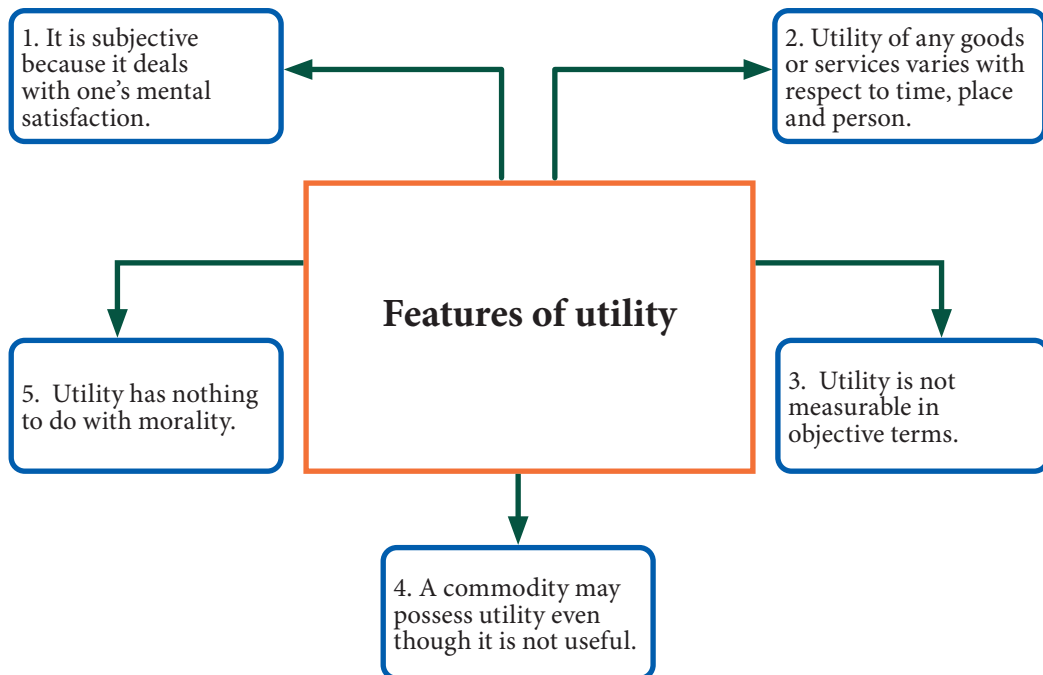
1. It is subjective because it deals with one’s mental satisfaction.

2. Utility of any goods or services varies with respect to time, place and person.

Features of utility

5. Utility has nothing to do with morality.

3. Utility is not measurable in objective terms.

4. A commodity may possess utility even though it is not useful.